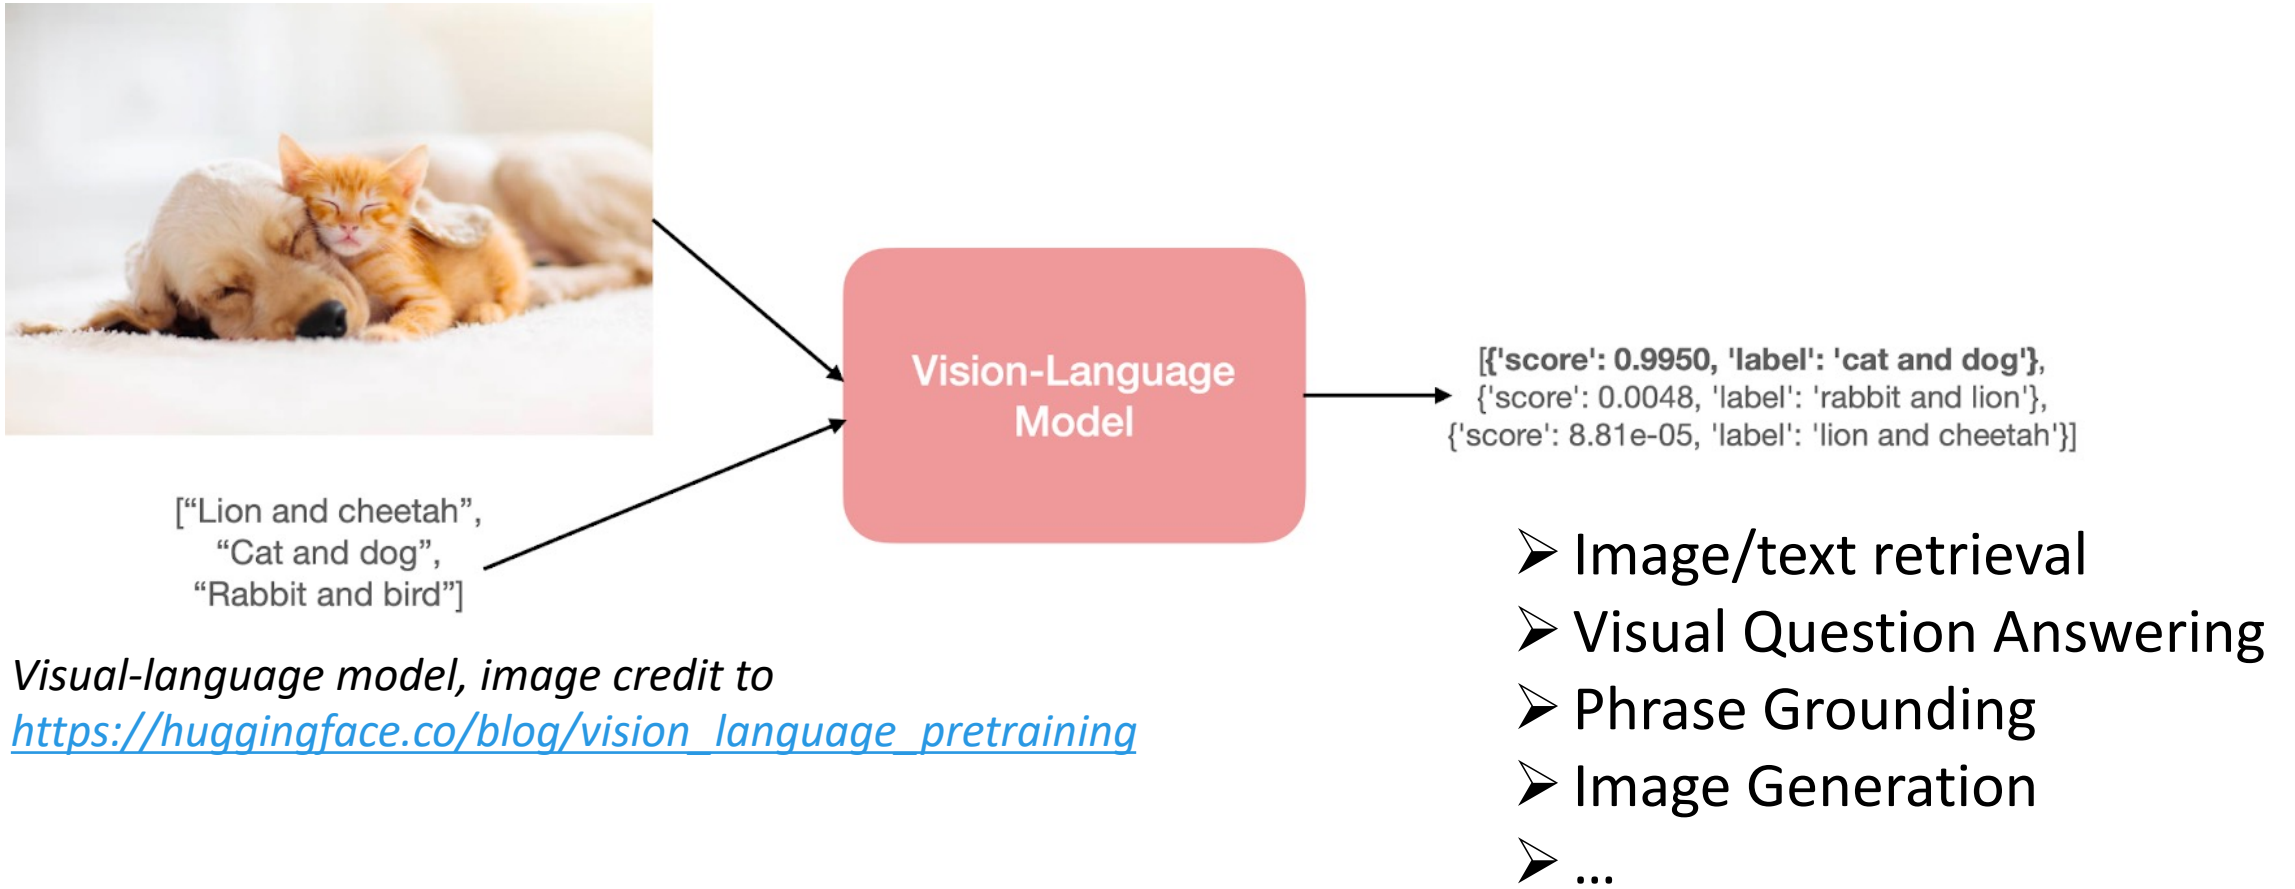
Vision-Language Model

[{'score': 0.9950, 'label': 'cat and dog'}, {'score': 0.0048, 'label': 'rabbit and lion'}, {'score': 8.81e-05, 'label': 'lion and cheetah'}]

["Lion and cheetah", "Cat and dog", "Rabbit and bird"]

Visual-language model, image credit to https://huggingface.co/blog/vision_language_pretraining

➢ Image/text retrieval
➢ Visual Question Answering
➢ Phrase Grounding
➢ Image Generation
➢ …